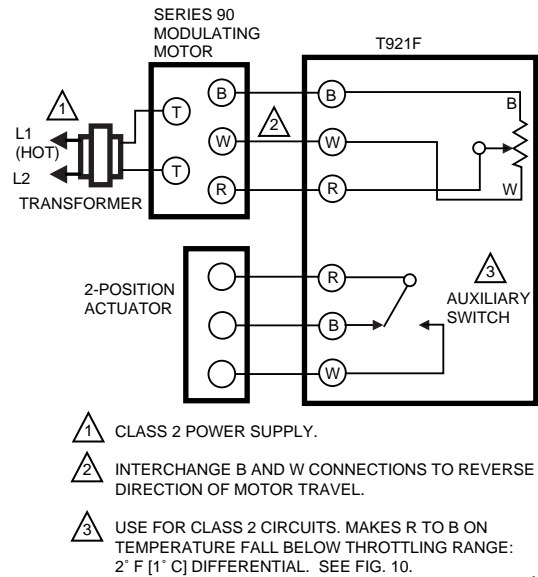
SERIES 90 MODULATING MOTOR

T921F

1

L1 (HOT)

L2

TRANSFORMER

T

T

B

W

R

2

B

W

R

B

W

2-POSITION ACTUATOR

R

B

W

3

AUXILIARY SWITCH

1 CLASS 2 POWER SUPPLY.

2 INTERCHANGE B AND W CONNECTIONS TO REVERSE DIRECTION OF MOTOR TRAVEL.

3 USE FOR CLASS 2 CIRCUITS. MAKES R TO B ON TEMPERATURE FALL BELOW THROTTLING RANGE: 2˚ F [1˚ C] DIFFERENTIAL. SEE FIG. 10.